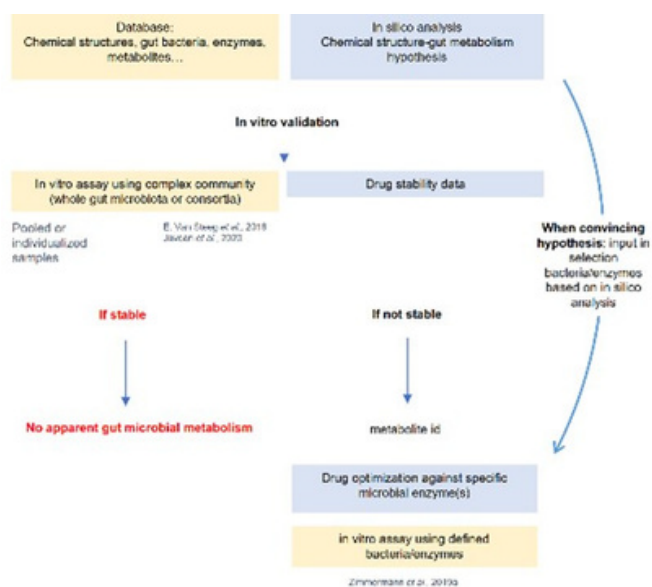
Database:
Chemical structures, gut bacteria, enzymes, metabolites…

In silico analysis
Chemical structure-gut metabolism hypothesis

In vitro validation

In vitro assay using complex community (whole gut microbiota or consortia)

Drug stability data

Pooled or individualized samples

E. Van Steeg et al., 2018
Javdan et al., 2020

When convincing hypothesis: input in selection bacteria/enzymes based on in silico analysis

If stable

If not stable

No apparent gut microbial metabolism

metabolite id

Drug optimization against specific microbial enzyme(s)

in vitro assay using defined bacteria/enzymes

Zimmermann et al., 2019a